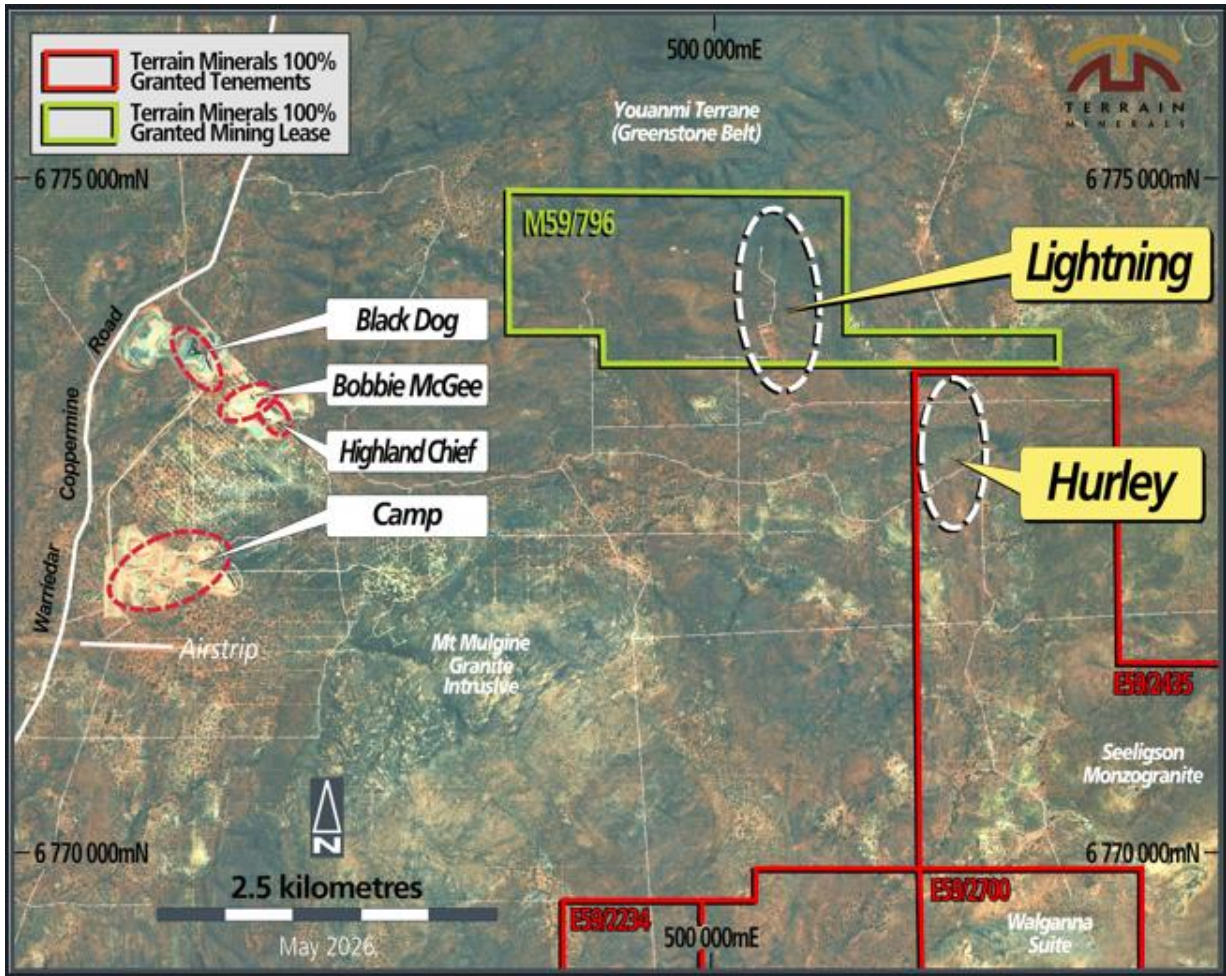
Terrain Minerals 100% Granted Tenements

Terrain Minerals 100% Granted Mining Lease

500 000mE

Youanmi Terrane (Greenstone Belt)

TERRAIN MINERALS

6 775 000mN

6 775 000mN

M59/796

Lightning

Black Dog

Bobbie McGee

Highland Chief

Hurley

Camp

Coppermine Road

Warriedar

Airstrip

Mt Mulgine Granite Intrusive

E59/2435

Seeligson Monzogranite

N

6 770 000mN

6 770 000mN

2.5 kilometres

E59/2700

E59/2234

500 000mE

Walganna Suite

May 2026